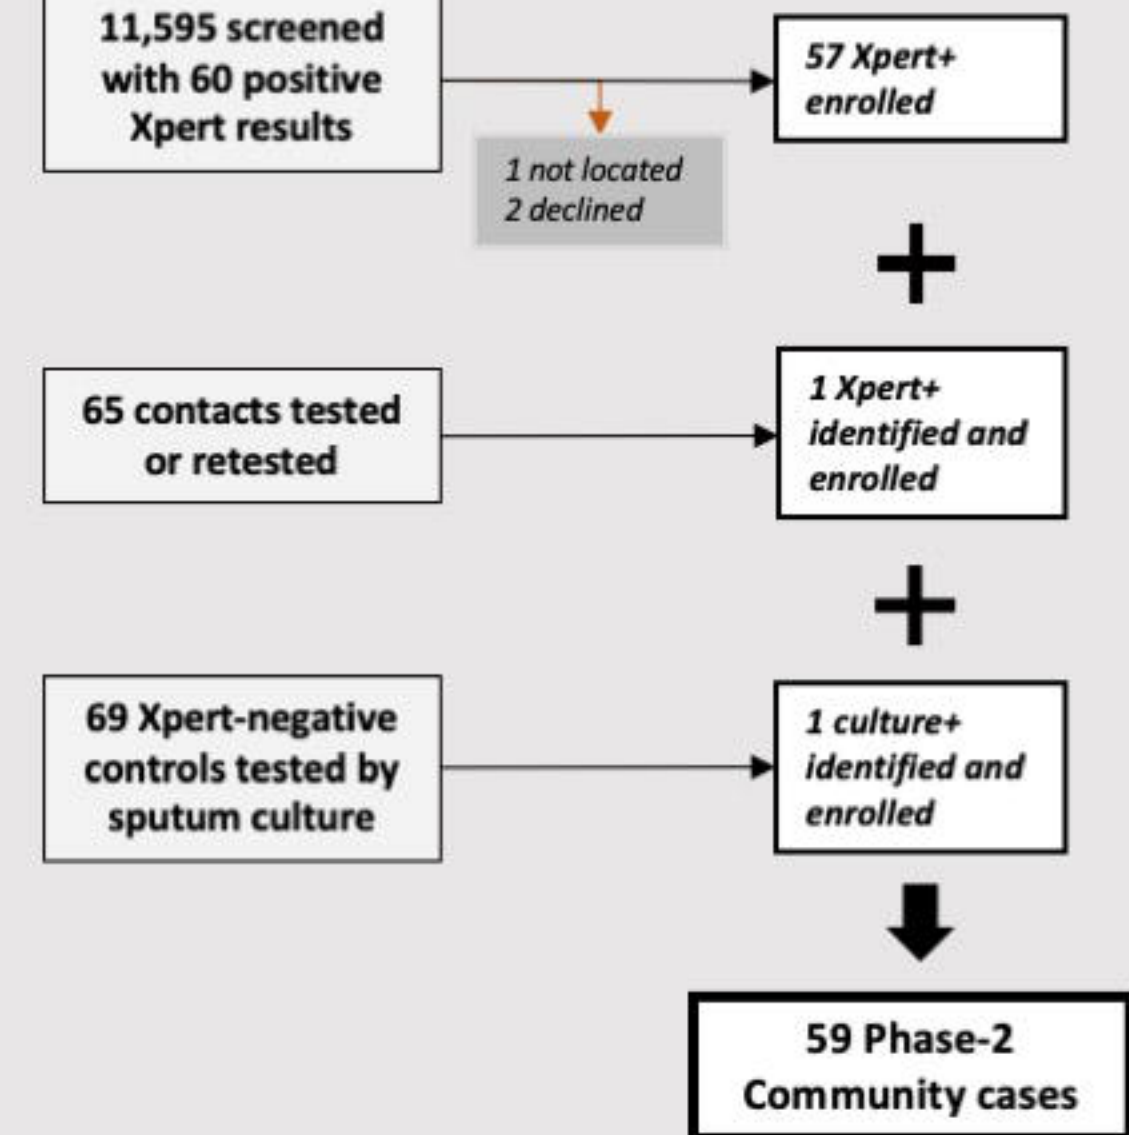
11,595 screened with 60 positive Xpert results

57 Xpert+ enrolled

1 not located
2 declined

+

65 contacts tested or retested

1 Xpert+ identified and enrolled

+

69 Xpert-negative controls tested by sputum culture

1 culture+ identified and enrolled

59 Phase-2 Community cases